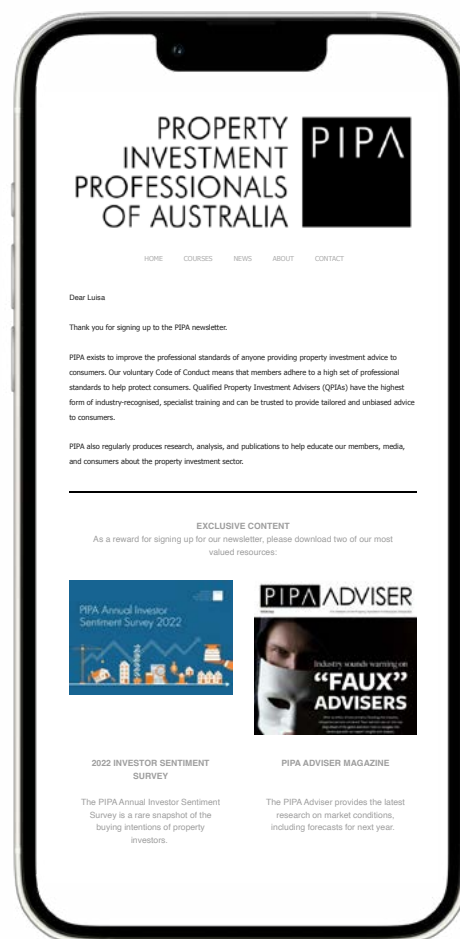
PROPERTY INVESTMENT PROFESSIONALS OF AUSTRALIA

PIPA

HOME COURSES NEWS ABOUT CONTACT

Dear Luisa

Thank you for signing up to the PIPA newsletter.

PIPA exists to improve the professional standards of anyone providing property investment advice to consumers. Our voluntary Code of Conduct means that members adhere to a high set of professional standards to help protect consumers. Qualified Property Investment Advisers (QPIAs) have the highest form of industry-recognised, specialist training and can be trusted to provide tailored and unbiased advice to consumers.

PIPA also regularly produces research, analysis, and publications to help educate our members, media, and consumers about the property investment sector.

EXCLUSIVE CONTENT

As a reward for signing up for our newsletter, please download two of our most valued resources:

PIPA Annual Investor Sentiment Survey 2022

PIPA ADVISER

Industry sounds warning on

"FAUX" ADVISERS

2022 INVESTOR SENTIMENT SURVEY

The PIPA Annual Investor Sentiment Survey is a rare snapshot of the buying intentions of property investors.

PIPA ADVISER MAGAZINE

The PIPA Adviser provides the latest research on market conditions, including forecasts for next year.